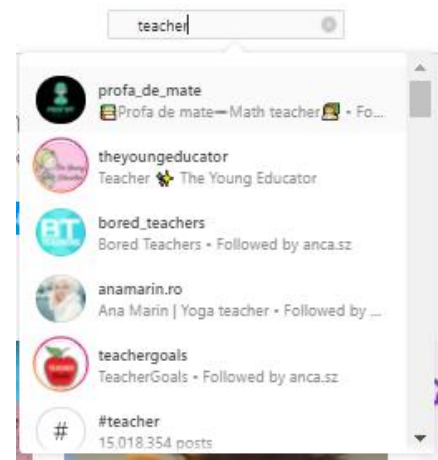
teacher

profa_de_mate
Profa de mate═Math teacher • Fo...

theyoungeducator
Teacher The Young Educator

bored_teachers
Bored Teachers • Followed by anca.sz

anamarin.ro
Ana Marin | Yoga teacher • Followed by ...

teachergoals
TeacherGoals • Followed by anca.sz

#teacher
15,018,354 posts